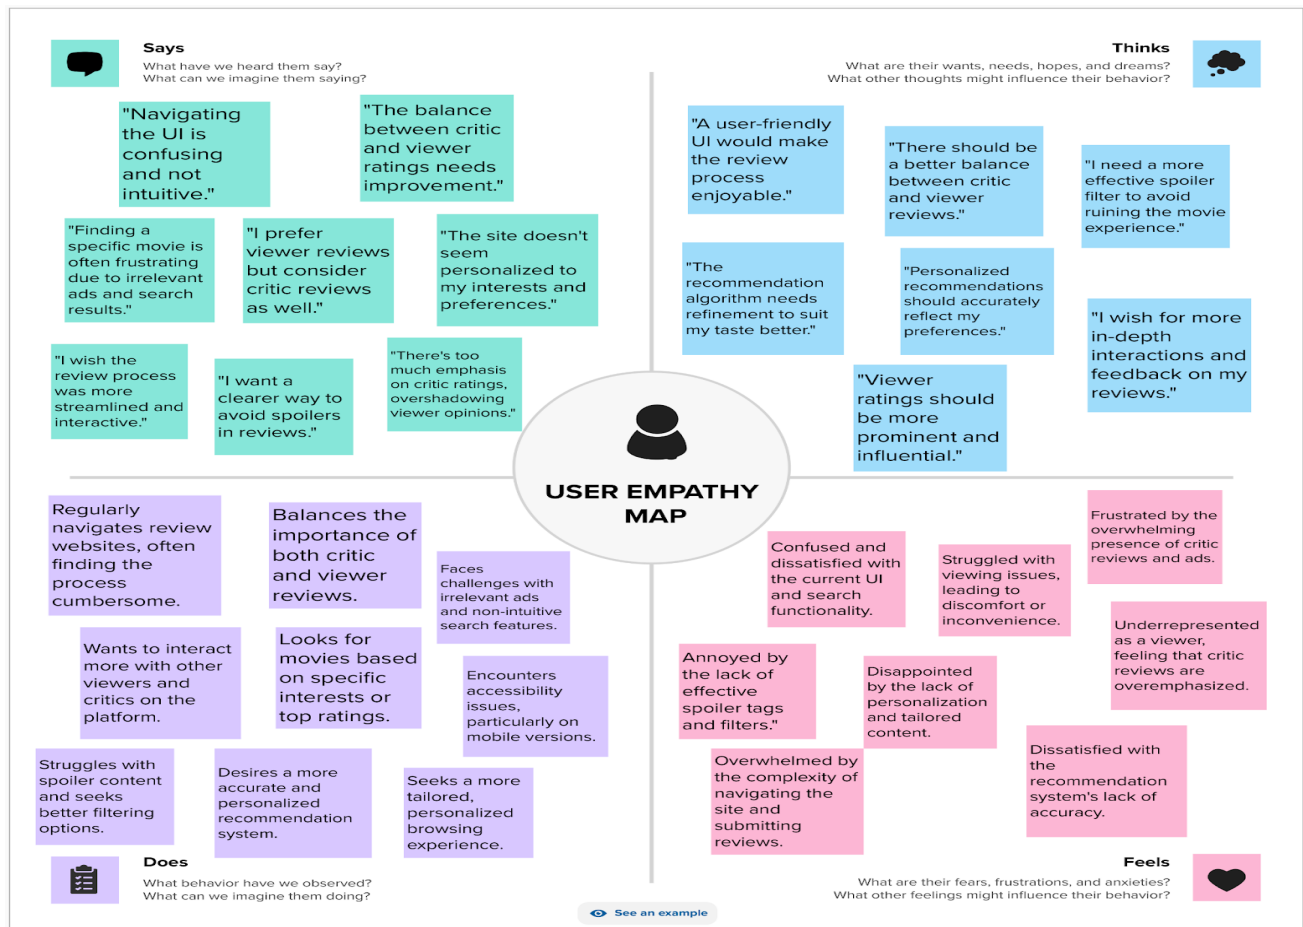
Says
What have we heard them say?
What can we imagine them saying?

"Navigating the UI is confusing and not intuitive."

"The balance between critic and viewer ratings needs improvement."

"Finding a specific movie is often frustrating due to irrelevant ads and search results."

"I prefer viewer reviews but consider critic reviews as well."

"The site doesn't seem personalized to my interests and preferences."

"I wish the review process was more streamlined and interactive."

"I want a clearer way to avoid spoilers in reviews."

"There's too much emphasis on critic ratings, overshadowing viewer opinions."

Thinks
What are their wants, needs, hopes, and dreams?
What other thoughts might influence their behavior?

"A user-friendly UI would make the review process enjoyable."

"There should be a better balance between critic and viewer reviews."

"I need a more effective spoiler filter to avoid ruining the movie experience."

"The recommendation algorithm needs refinement to suit my taste better."

"Personalized recommendations should accurately reflect my preferences."

"I wish for more in-depth interactions and feedback on my reviews."

"Viewer ratings should be more prominent and influential."

USER EMPATHY MAP

Regularly navigates review websites, often finding the process cumbersome.

Balances the importance of both critic and viewer reviews.

Faces challenges with irrelevant ads and non-intuitive search features.

Wants to interact more with other viewers and critics on the platform.

Looks for movies based on specific interests or top ratings.

Encounters accessibility issues, particularly on mobile versions.

Struggles with spoiler content and seeks better filtering options.

Desires a more accurate and personalized recommendation system.

Seeks a more tailored, personalized browsing experience.

Does
What behavior have we observed?
What can we imagine them doing?

Confused and dissatisfied with the current UI and search functionality.

Struggled with viewing issues, leading to discomfort or inconvenience.

Frustrated by the overwhelming presence of critic reviews and ads.

Underrepresented as a viewer, feeling that critic reviews are overemphasized.

Annoyed by the lack of effective spoiler tags and filters."

Disappointed by the lack of personalization and tailored content.

Overwhelmed by the complexity of navigating the site and submitting reviews.

Dissatisfied with the recommendation system's lack of accuracy.

Feels
What are their fears, frustrations, and anxieties?
What other feelings might influence their behavior?

See an example